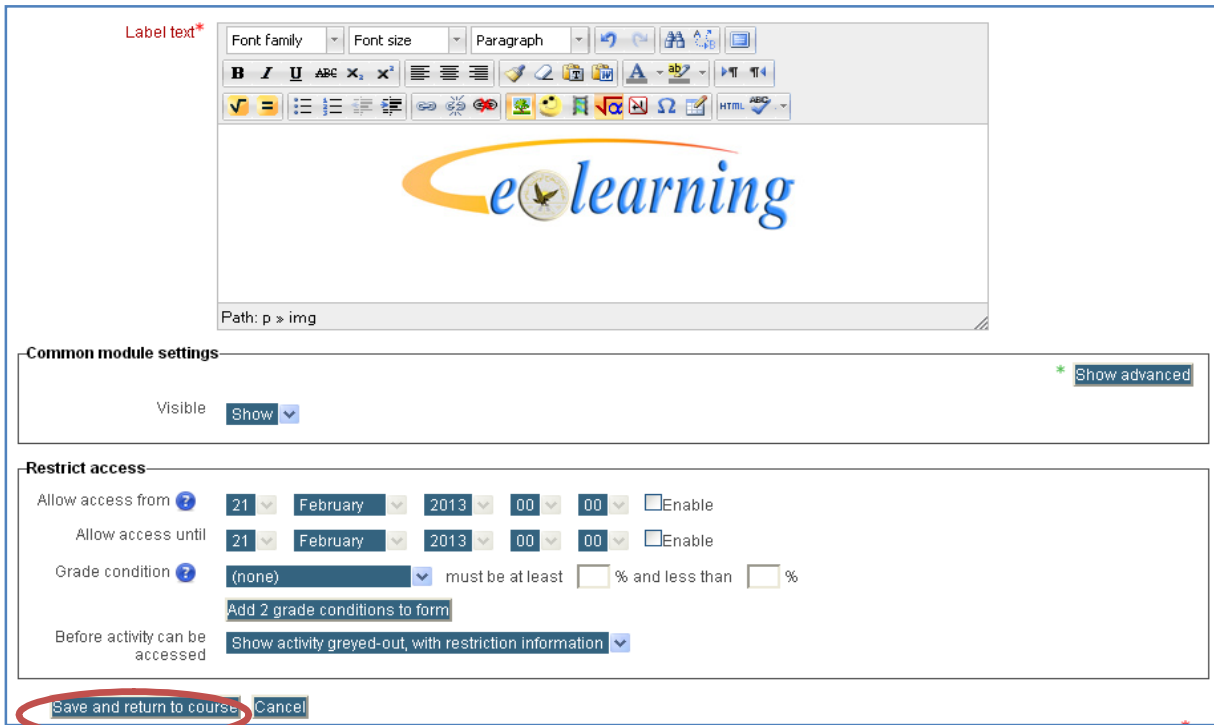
Label text*

Font family | Font size | Paragraph

elearning

Path: p » img

Common module settings

* Show advanced

Visible Show

Restrict access

Allow access from 21 February 2013 00 00 Enable

Allow access until 21 February 2013 00 00 Enable

Grade condition (none) must be at least % and less than %

Add 2 grade conditions to form

Before activity can be accessed Show activity greyed-out, with restriction information

Save and return to course Cancel